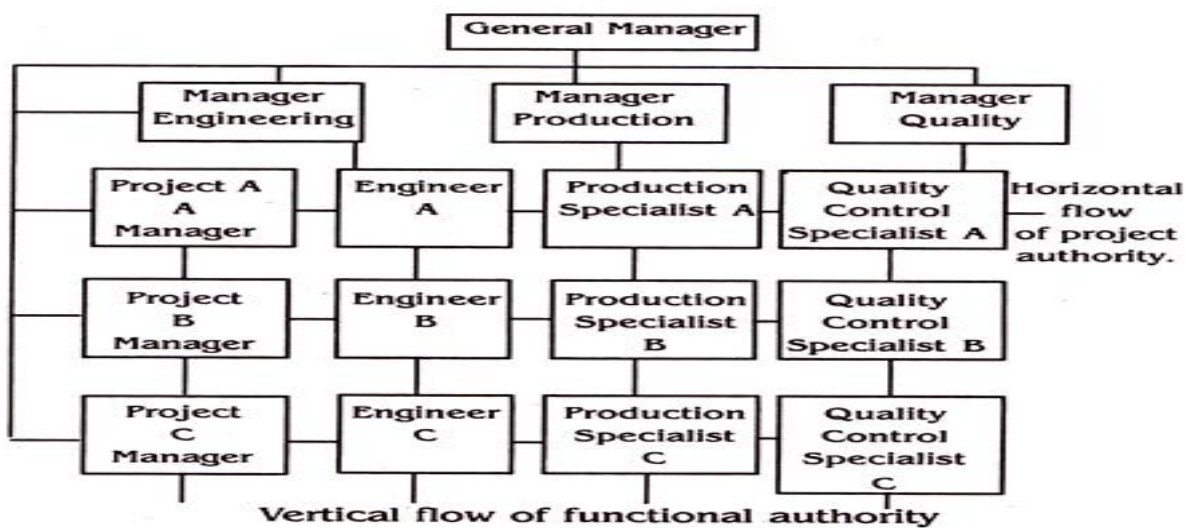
General Manager

Manager Engineering

Manager Production

Manager Quality

Project A A Manager

Engineer A

Production Specialist A

Quality Control Specialist A

Horizontal flow of project authority.

Project B Manager

Engineer B

Production Specialist B

Quality Control Specialist B

Project C Manager

Engineer C

Production Specialist C

Quality Control Specialist C

Vertical flow of functional authority